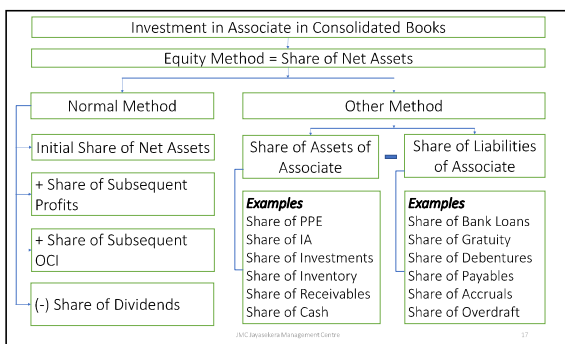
Investment in Associate in Consolidated Books

Equity Method = Share of Net Assets

Normal Method

Initial Share of Net Assets

+ Share of Subsequent Profits

+ Share of Subsequent OCI

(-) Share of Dividends

Other Method

Share of Assets of Associate

-

Share of Liabilities of Associate

**Examples**
Share of PPE
Share of IA
Share of Investments
Share of Inventory
Share of Receivables
Share of Cash

**Examples**
Share of Bank Loans
Share of Gratuity
Share of Debentures
Share of Payables
Share of Accruals
Share of Overdraft

JMC Jayasekera Management Centre

17